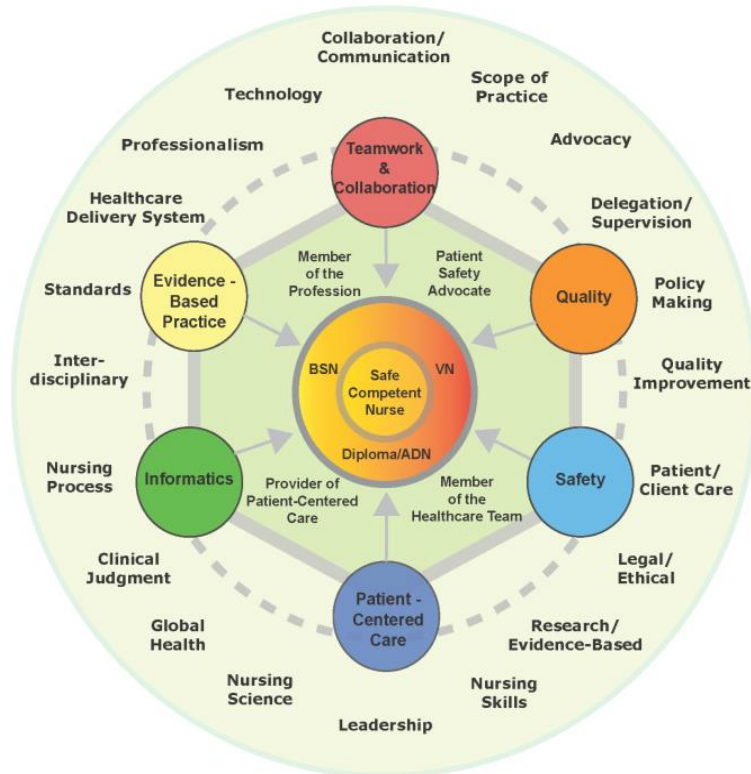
Collaboration/ Communication

Scope of Practice

Technology

Advocacy

Professionalism

Teamwork & Collaboration

Delegation/ Supervision

Healthcare Delivery System

Member of the Profession

Patient Safety Advocate

Evidence - Based Practice

Quality

Policy Making

Standards

Inter-disciplinary

BSN

Safe Competent Nurse

VN

Quality Improvement

Diploma/ADN

Nursing Process

Informatics

Provider of Patient-Centered Care

Member of the Healthcare Team

Safety

Patient/ Client Care

Clinical Judgment

Legal/ Ethical

Global Health

Patient - Centered Care

Research/ Evidence-Based

Nursing Science

Nursing Skills

Leadership